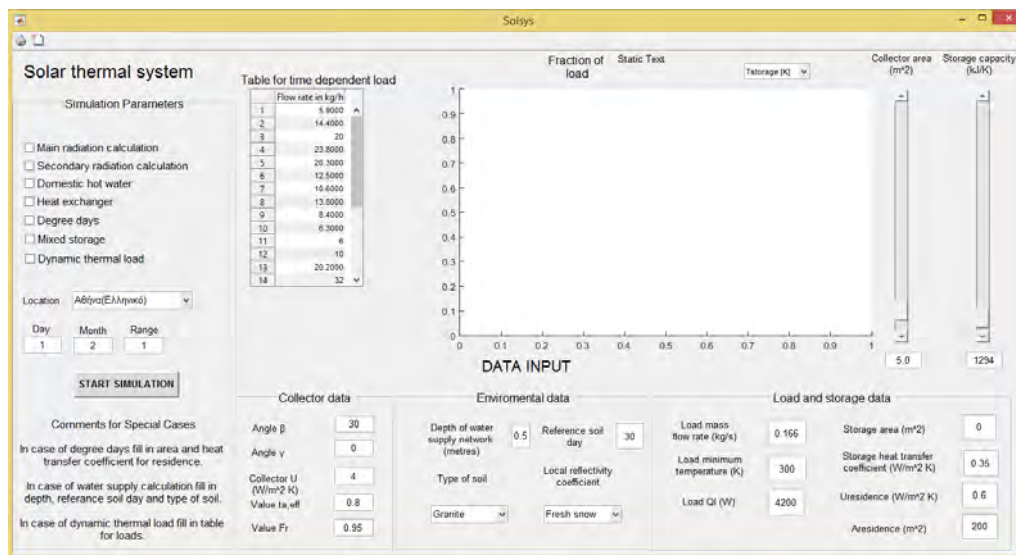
Solsys

Solar thermal system

Simulation Parameters

☐ Main radiation calculation
☐ Secondary radiation calculation
☐ Domestic hot water
☐ Heat exchanger
☐ Degree days
☐ Mixed storage
☐ Dynamic thermal load

Location Αθήνα(Ελληνικό)

Day 1 Month 2 Range 1

START SIMULATION

Comments for Special Cases

In case of degree days fill in area and heat transfer coefficient for residence.

In case of water supply calculation fill in depth, referance soil day and type of soil.

In case of dynamic thermal load fill in table for loads.

Table for time dependent load

| | Flow rate in kg/h |
|---|---|
| 1 | 5.9000 |
| 2 | 14.4000 |
| 3 | 20 |
| 4 | 23.8000 |
| 5 | 20.3000 |
| 6 | 12.5000 |
| 7 | 10.6000 |
| 8 | 13.8000 |
| 9 | 8.4000 |
| 10 | 6.3000 |
| 11 | 6 |
| 12 | 10 |
| 13 | 20.2000 |
| 14 | 32 |

Fraction of load Static Text Tstorage [K]

1
0.9
0.8
0.7
0.6
0.5
0.4
0.3
0.2
0.1
0
0 0.1 0.2 0.3 0.4 0.5 0.6 0.7 0.8 0.9 1

DATA INPUT

Collector area (m^2) 5.0

Storage capacity (kJ/K) 1294

Collector data

Angle β 30
Angle γ 0
Collector U (W/m^2 K) 4
Value ta,eff 0.8
Value Fr 0.95

Enviromental data

Depth of water supply network (metres) 0.5
Reference soil day 30
Type of soil Granite
Local reflectivity coefficient Fresh snow

Load and storage data

Load mass flow rate (kg/s) 0.166
Load minimum temperature (K) 300
Load Ql (W) 4200
Storage area (m^2) 0
Storage heat transfer coefficient (W/m^2 K) 0.35
Uresidence (W/m^2 K) 0.6
Aresidence (m^2) 200